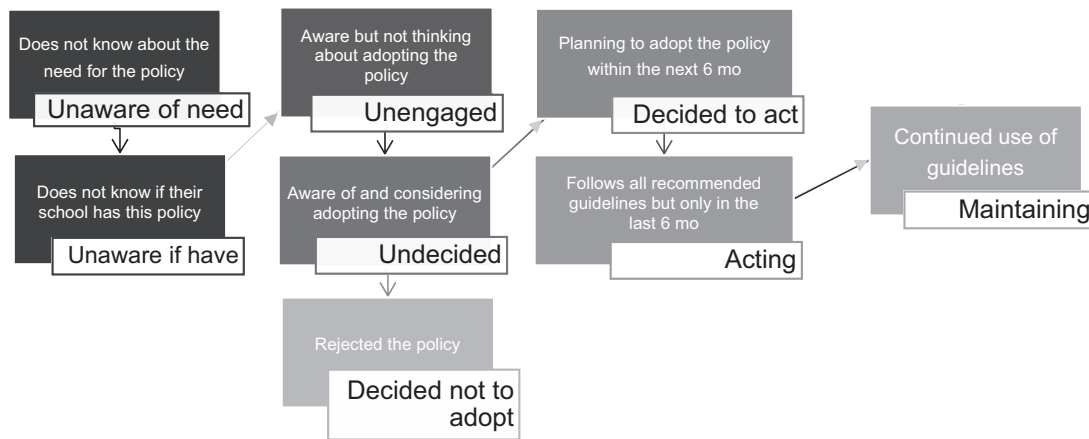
Does not know about the need for the policy

Unaware of need

Does not know if their school has this policy

Unaware if have

Aware but not thinking about adopting the policy

Unengaged

Aware of and considering adopting the policy

Undecided

Rejected the policy

Decided not to adopt

Planning to adopt the policy within the next 6 mo

Decided to act

Follows all recommended guidelines but only in the last 6 mo

Acting

Continued use of guidelines

Maintaining